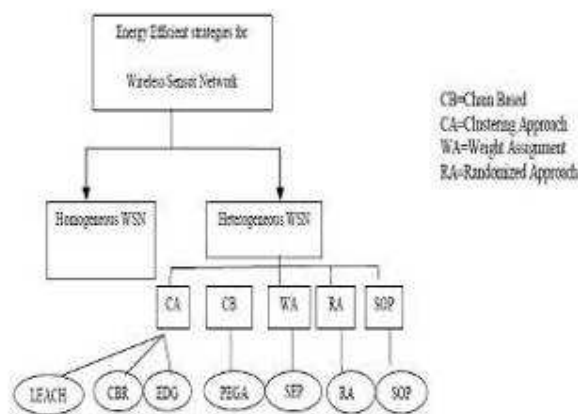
Energy Efficient strategies for

Wireless Sensor Network

CB=Chain Based
CA=Clustering Approach
WA=Weight Assignment
RA=Randomized Approach

Homogeneous WSN

Heterogeneous WSN

CA

CB

WA

RA

SOP

LEACH

CBR

EDG

PEGA

SEP

RA

SOP